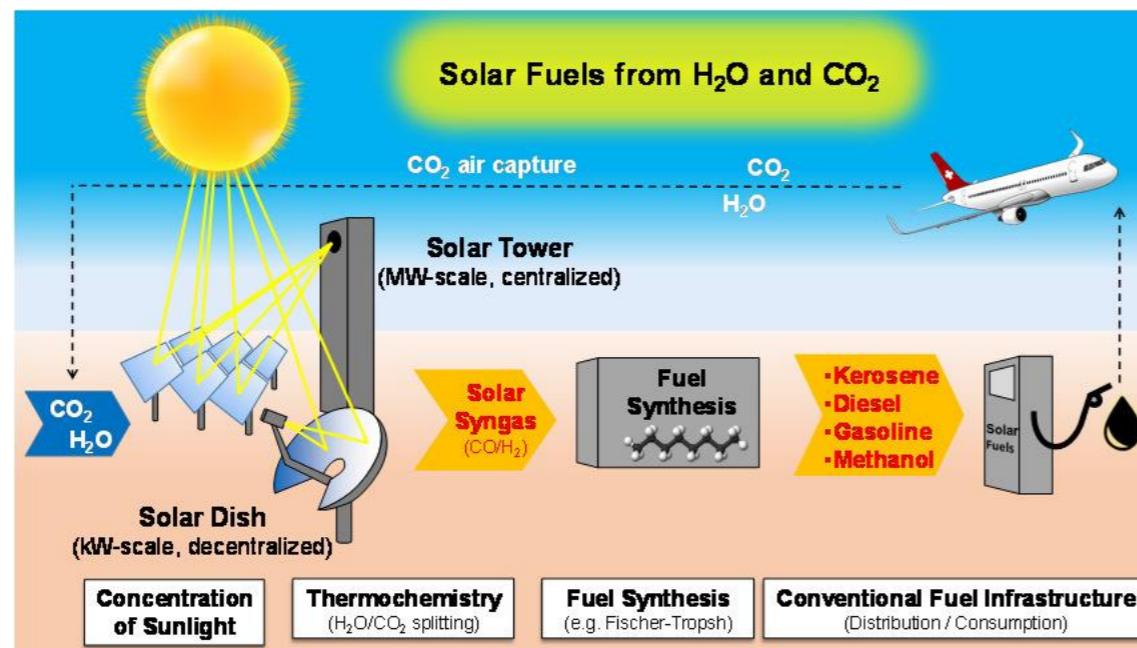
Solar Fuels from $H_2O$ and $CO_2$

$CO_2$ air capture

$CO_2$

$H_2O$

Solar Tower
(MW-scale, centralized)

$CO_2$
$H_2O$

Solar Syngas
($CO/H_2$)

Fuel Synthesis

▪Kerosene
▪Diesel
▪Gasoline
▪Methanol

Solar Fuels

Solar Dish
(kW-scale, decentralized)

Concentration of Sunlight

Thermochemistry
($H_2O/CO_2$ splitting)

Fuel Synthesis
(e.g. Fischer-Tropsh)

Conventional Fuel Infrastructure
(Distribution / Consumption)